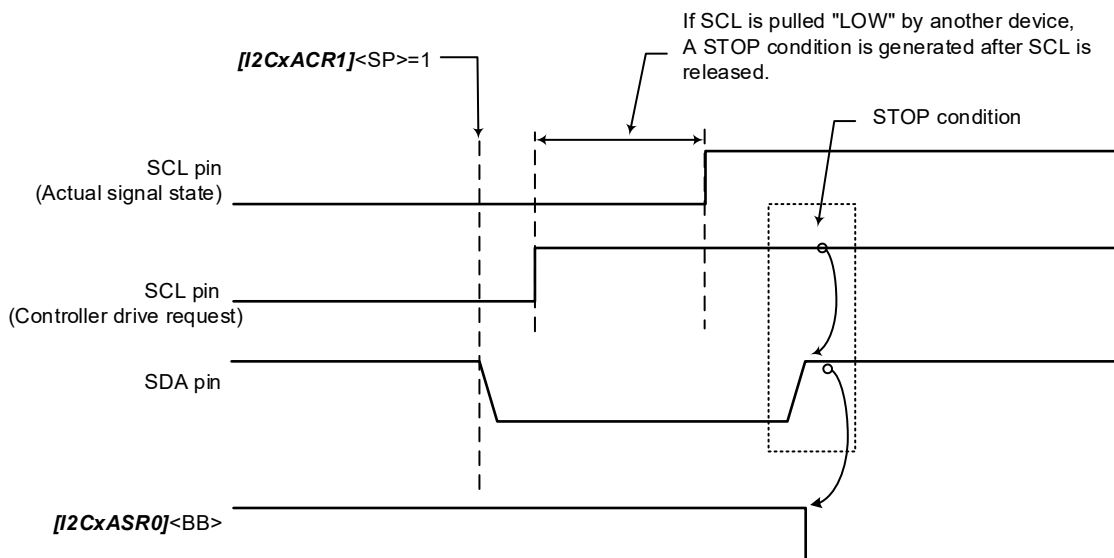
If SCL is pulled "LOW" by another device, A STOP condition is generated after SCL is released.

[I2CxACR1]<SP>=1

STOP condition

SCL pin
(Actual signal state)

SCL pin
(Controller drive request)

SDA pin

[I2CxASR0]<BB>